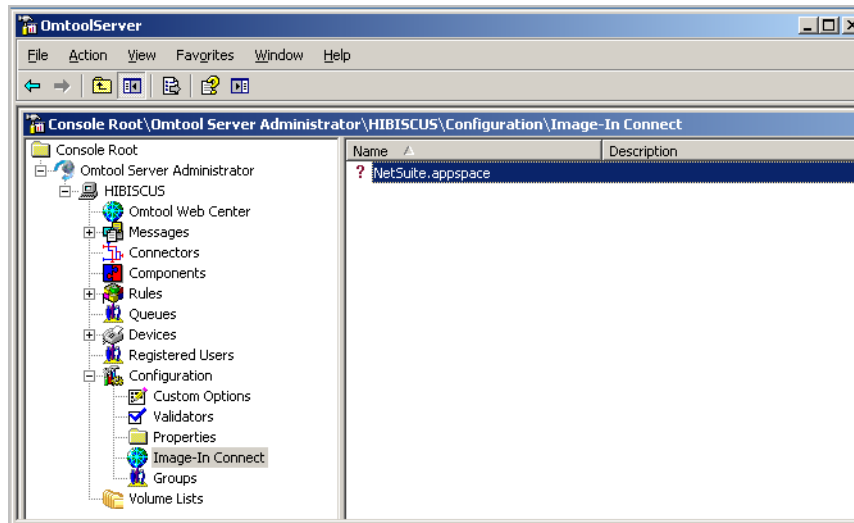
OmtoolServer

File Action View Favorites Window Help

Console Root\Omtool Server Administrator\HIBISCUS\Configuration\Image-In Connect

Console Root
Omtool Server Administrator
HIBISCUS
Omtool Web Center
Messages
Connectors
Components
Rules
Queues
Devices
Registered Users
Configuration
Custom Options
Validators
Properties
Image-In Connect
Groups
Volume Lists

| Name | Description |
|---|---|
| NetSuite.appspace | |